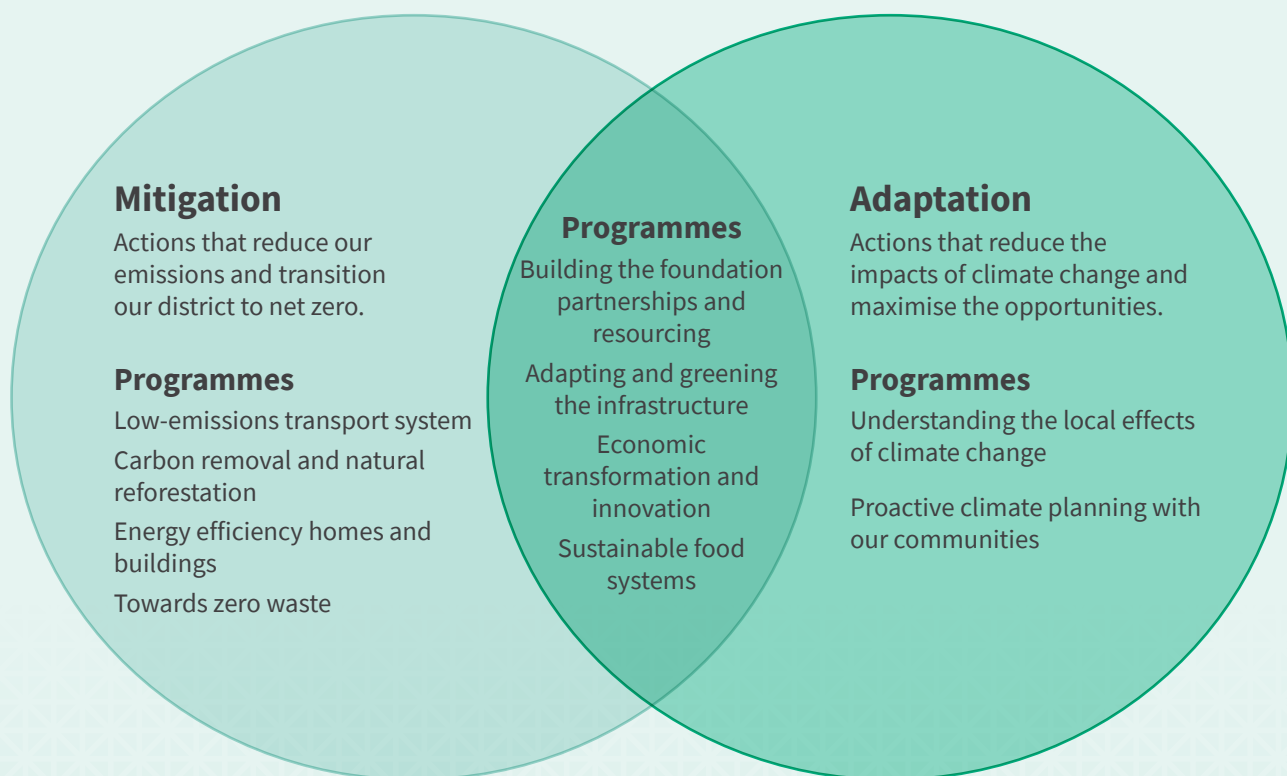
Mitigation

Actions that reduce our emissions and transition our district to net zero.

Programmes

Low-emissions transport system

Carbon removal and natural reforestation

Energy efficiency homes and buildings

Towards zero waste

Programmes

Building the foundation partnerships and resourcing

Adapting and greening the infrastructure

Economic transformation and innovation

Sustainable food systems

Adaptation

Actions that reduce the impacts of climate change and maximise the opportunities.

Programmes

Understanding the local effects of climate change

Proactive climate planning with our communities